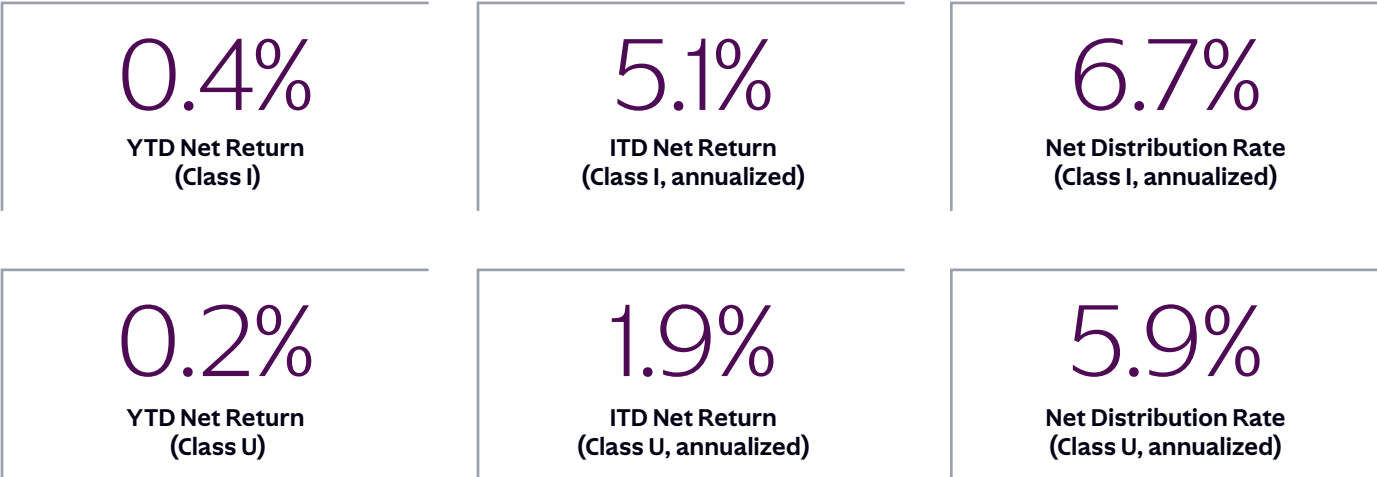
0.4%
YTD Net Return (Class I)

5.1%
ITD Net Return (Class I, annualized)

6.7%
Net Distribution Rate (Class I, annualized)

0.2%
YTD Net Return (Class U)

1.9%
ITD Net Return (Class U, annualized)

5.9%
Net Distribution Rate (Class U, annualized)